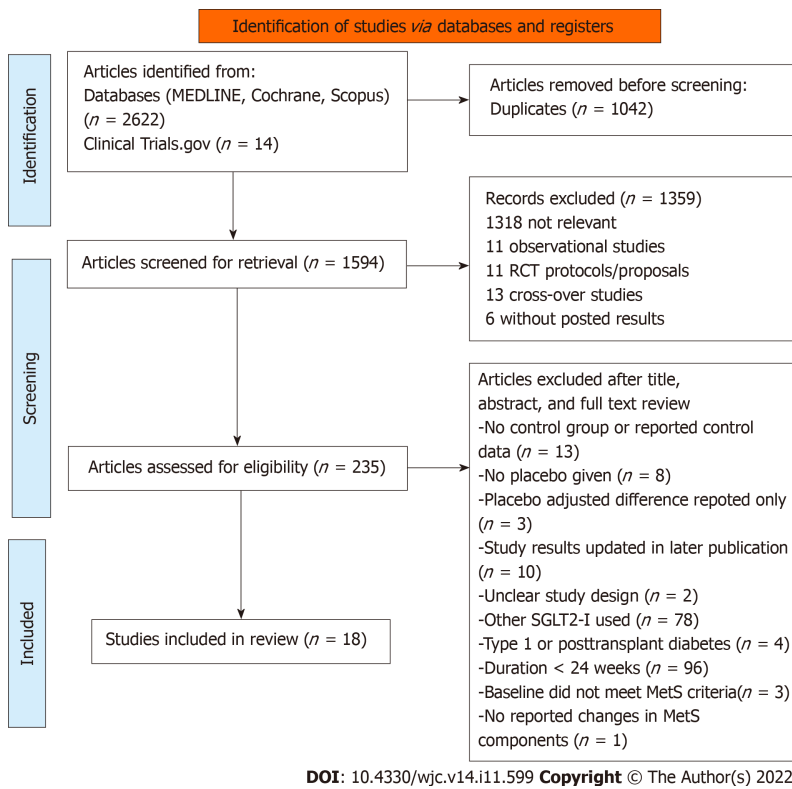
Identification of studies *via* databases and registers

Identification

Articles identified from:
Databases (MEDLINE, Cochrane, Scopus) ($n$ = 2622)
Clinical Trials.gov ($n$ = 14)

Articles removed before screening:
Duplicates ($n$ = 1042)

Screening

Articles screened for retrieval ($n$ = 1594)

Records excluded ($n$ = 1359)
1318 not relevant
11 observational studies
11 RCT protocols/proposals
13 cross-over studies
6 without posted results

Articles assessed for eligibility ($n$ = 235)

Articles excluded after title, abstract, and full text review
-No control group or reported control data ($n$ = 13)
-No placebo given ($n$ = 8)
-Placebo adjusted difference repoted only ($n$ = 3)
-Study results updated in later publication ($n$ = 10)
-Unclear study design ($n$ = 2)
-Other SGLT2-I used ($n$ = 78)
-Type 1 or posttransplant diabetes ($n$ = 4)
-Duration < 24 weeks ($n$ = 96)
-Baseline did not meet MetS criteria($n$ = 3)
-No reported changes in MetS components ($n$ = 1)

Included

Studies included in review ($n$ = 18)

**DOI**: 10.4330/wjc.v14.i11.599 **Copyright** © The Author(s) 2022